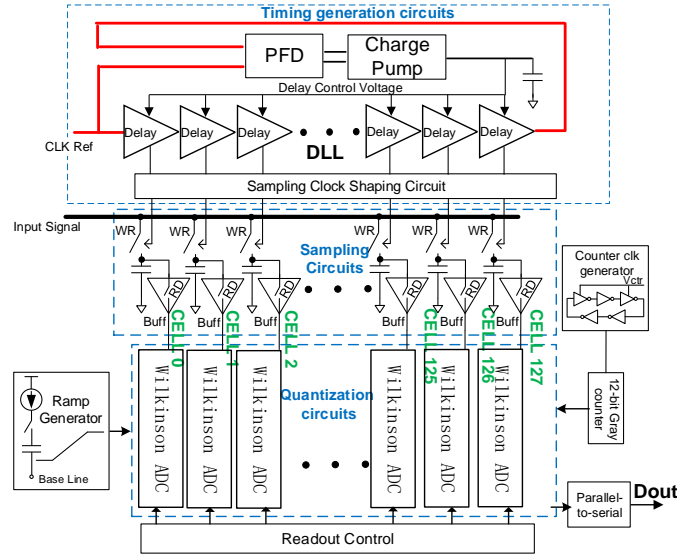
Timing generation circuits

PFD

Charge Pump

Delay Control Voltage

CLK Ref

Delay Delay Delay Delay Delay Delay

DLL

Sampling Clock Shaping Circuit

Input Signal

WR WR WR WR WR WR

Sampling Circuits

RD RD RD RD RD RD

Buff Buff Buff Buff Buff Buff

CELL 0 CELL 1 CELL 2 CELL 125 CELL 126 CELL 127

Counter clk generator

Vctr

Ramp Generator

Base Line

Wilkinson ADC Wilkinson ADC Wilkinson ADC

Quantization circuits

Wilkinson ADC Wilkinson ADC Wilkinson ADC

12-bit Gray counter

Parallel-to-serial

Dout

Readout Control